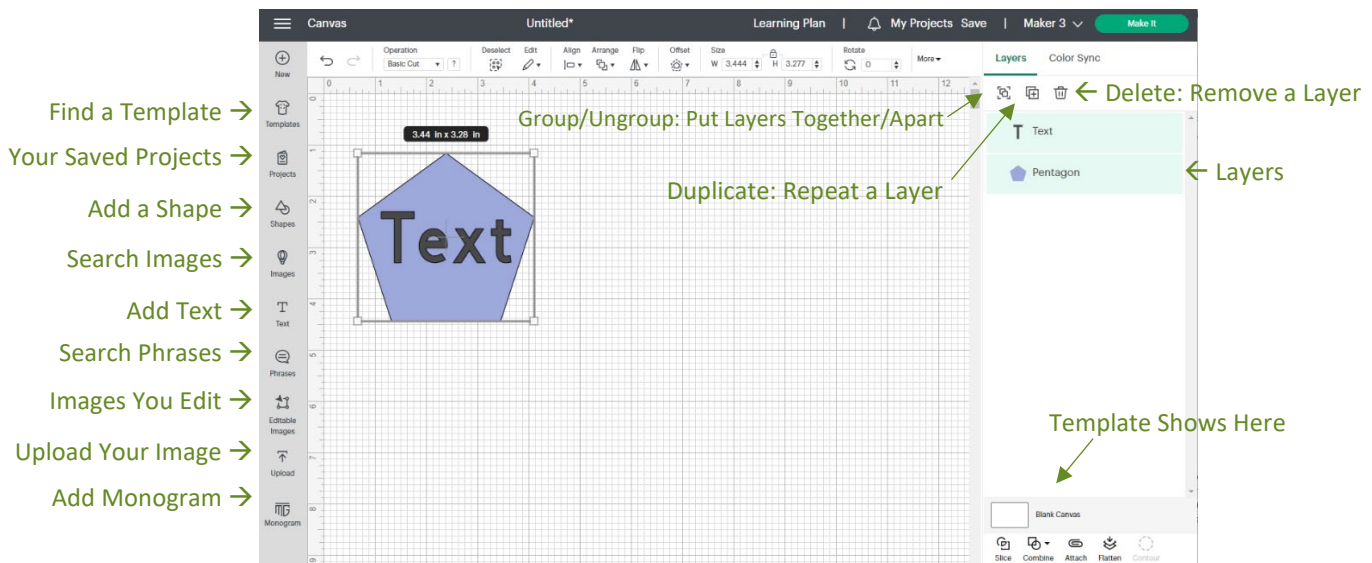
Canvas Untitled* Learning Plan | My Projects Save | Maker 3 Make It

New
Templates
Projects
Shapes
Images
Text
Phrases
Editable Images
Upload
Monogram

Operation Basic Cut ? Deselect Edit Align Arrange Flip Offset Size W 3.444 H 3.277 Rotate 0 More

Layers Color Sync

0 1 2 3 4 5 6 7 8 9 10 11 12

3.44 in x 3.28 in

Text

Text
Pentagon

Blank Canvas

Slice Combine Attach Flatten Contour

Find a Template →
Your Saved Projects →
Add a Shape →
Search Images →
Add Text →
Search Phrases →
Images You Edit →
Upload Your Image →
Add Monogram →

Group/Ungroup: Put Layers Together/Apart
Duplicate: Repeat a Layer
← Delete: Remove a Layer
← Layers
Template Shows Here